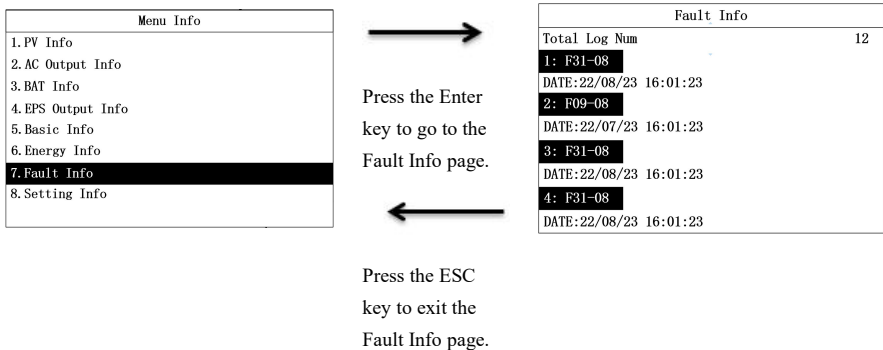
Menu Info
1. PV Info
2. AC Output Info
3. BAT Info
4. EPS Output Info
5. Basic Info
6. Energy Info
7. Fault Info
8. Setting Info

Press the Enter key to go to the Fault Info page.

Press the ESC key to exit the Fault Info page.

Fault Info
Total Log Num 12
1: F31-08
DATE:22/08/23 16:01:23
2: F09-08
DATE:22/07/23 16:01:23
3: F31-08
DATE:22/08/23 16:01:23
4: F31-08
DATE:22/08/23 16:01:23